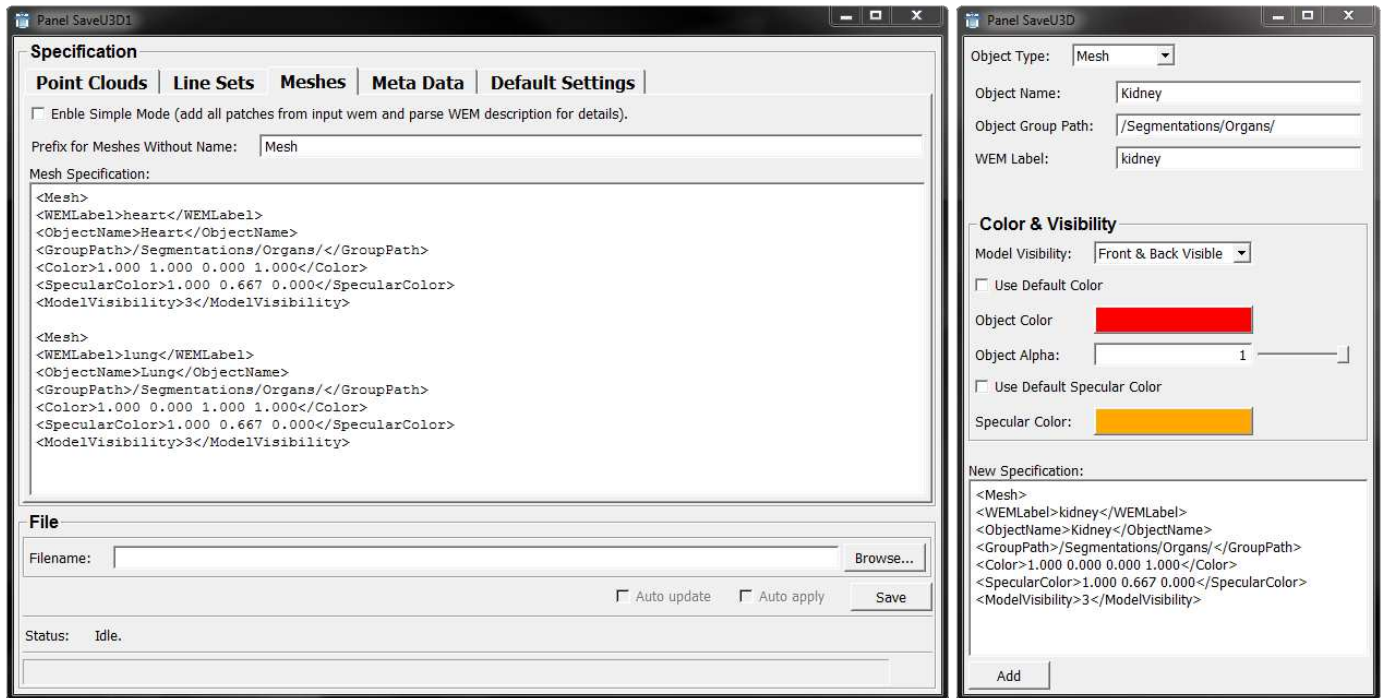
Panel SaveU3D1

Specification

Point Clouds | Line Sets | Meshes | Meta Data | Default Settings

Enble Simple Mode (add all patches from input wem and parse WEM description for details).

Prefix for Meshes Without Name: Mesh

Mesh Specification:

<Mesh>
<WEMLabel>heart</WEMLabel>
<ObjectName>Heart</ObjectName>
<GroupPath>/Segmentations/Organs/</GroupPath>
<Color>1.000 1.000 0.000 1.000</Color>
<SpecularColor>1.000 0.667 0.000</SpecularColor>
<ModelVisibility>3</ModelVisibility>

<Mesh>
<WEMLabel>lung</WEMLabel>
<ObjectName>Lung</ObjectName>
<GroupPath>/Segmentations/Organs/</GroupPath>
<Color>1.000 0.000 1.000 1.000</Color>
<SpecularColor>1.000 0.667 0.000</SpecularColor>
<ModelVisibility>3</ModelVisibility>

File

Filename: Browse...

Auto update Auto apply Save

Status: Idle.

Panel SaveU3D

Object Type: Mesh

Object Name: Kidney

Object Group Path: /Segmentations/Organs/

WEM Label: kidney

Color & Visibility

Model Visibility: Front & Back Visible

Use Default Color

Object Color

Object Alpha: 1

Use Default Specular Color

Specular Color:

New Specification:

<Mesh>
<WEMLabel>kidney</WEMLabel>
<ObjectName>Kidney</ObjectName>
<GroupPath>/Segmentations/Organs/</GroupPath>
<Color>1.000 0.000 0.000 1.000</Color>
<SpecularColor>1.000 0.667 0.000</SpecularColor>
<ModelVisibility>3</ModelVisibility>

Add